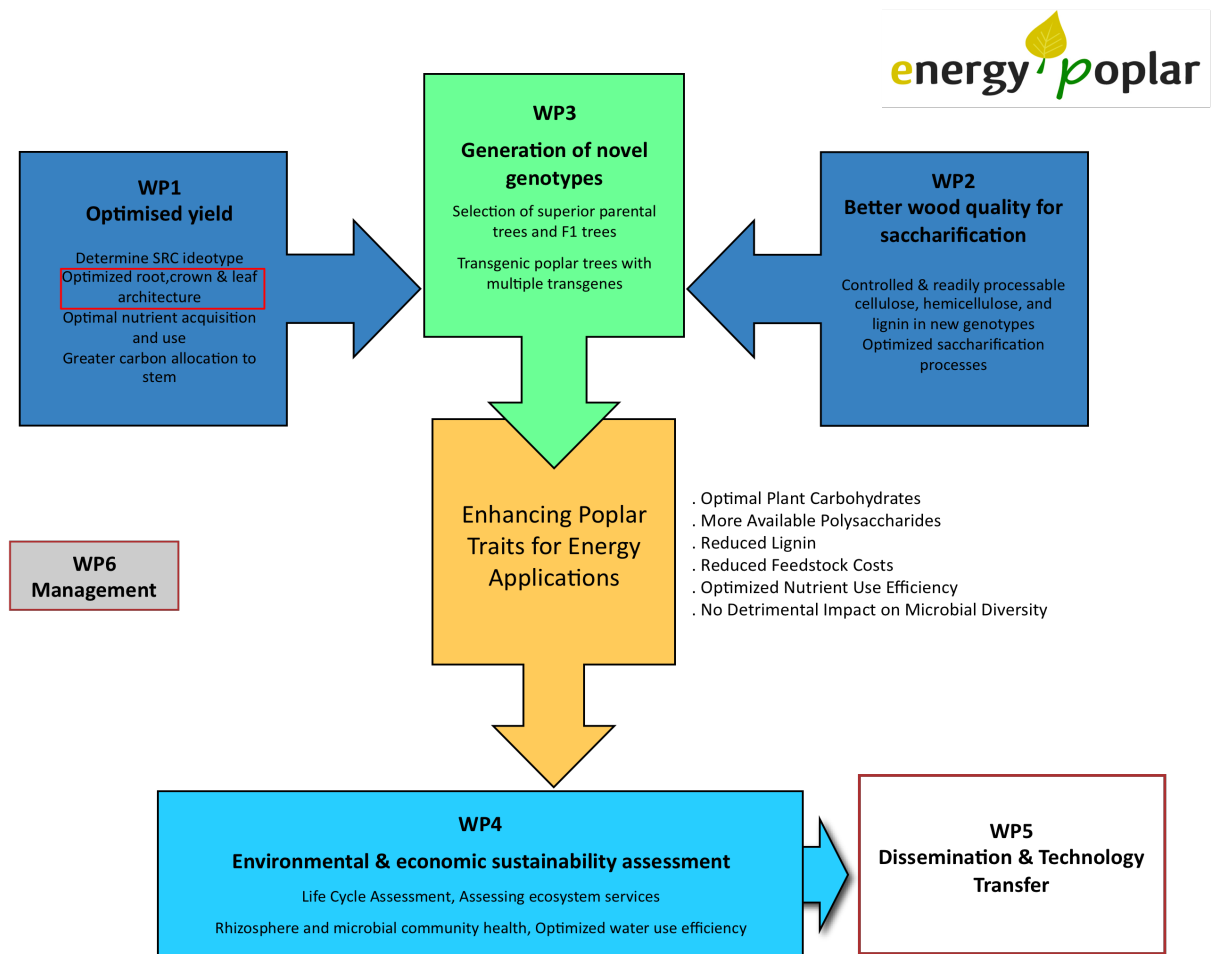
energy poplar

WP3
Generation of novel genotypes

Selection of superior parental trees and F1 trees

Transgenic poplar trees with multiple transgenes

WP1
Optimised yield

Determine SRC ideotype
Optimized root,crown & leaf architecture
Optimal nutrient acquisition and use
Greater carbon allocation to stem

WP2
Better wood quality for saccharification

Controlled & readily processable cellulose, hemicellulose, and lignin in new genotypes
Optimized saccharification processes

Enhancing Poplar Traits for Energy Applications

. Optimal Plant Carbohydrates
. More Available Polysaccharides
. Reduced Lignin
. Reduced Feedstock Costs
. Optimized Nutrient Use Efficiency
. No Detrimental Impact on Microbial Diversity

WP6
Management

WP4
Environmental & economic sustainability assessment

Life Cycle Assessment, Assessing ecosystem services

Rhizosphere and microbial community health, Optimized water use efficiency

WP5
Dissemination & Technology Transfer